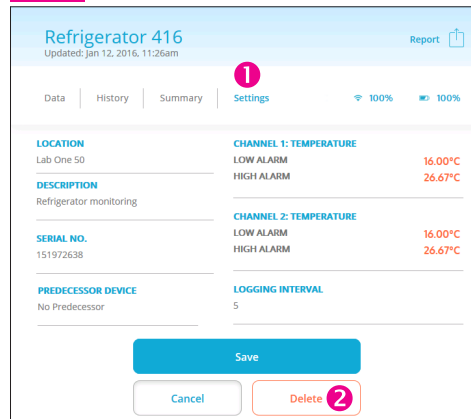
Refrigerator 416
Updated: Jan 12, 2016, 11:26am

Report

1

Data | History | Summary | Settings

100% 100%

LOCATION
Lab One 50

DESCRIPTION
Refrigerator monitoring

SERIAL NO.
151972638

PREDECESSOR DEVICE
No Predecessor

CHANNEL 1: TEMPERATURE
LOW ALARM 16.00°C
HIGH ALARM 26.67°C

CHANNEL 2: TEMPERATURE
LOW ALARM 16.00°C
HIGH ALARM 26.67°C

LOGGING INTERVAL
5

Save

Cancel

Delete 2